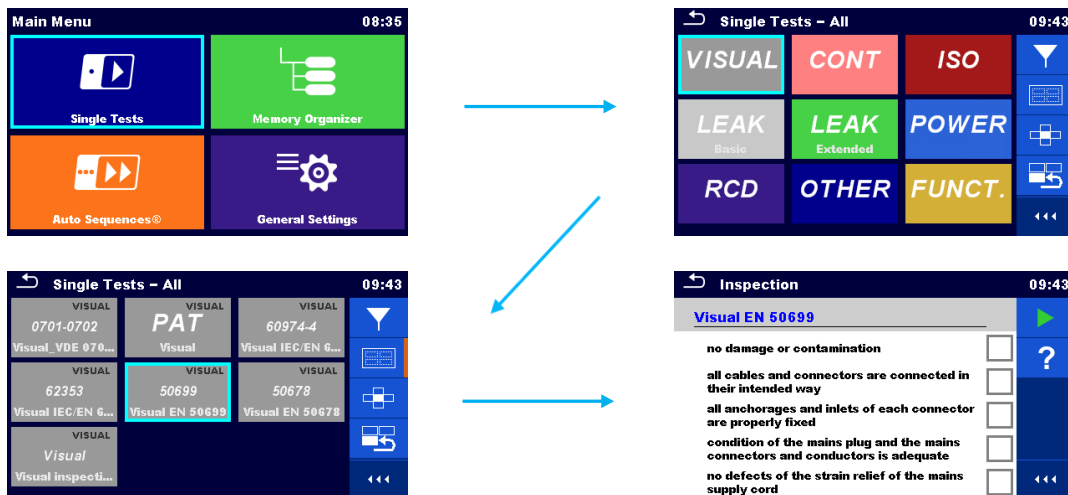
Main Menu 08:35

Single Tests

Memory Organizer

Auto Sequences®

General Settings

Single Tests – All 09:43

VISUAL

CONT

ISO

LEAK
Basic

LEAK
Extended

POWER

RCD

OTHER

FUNCT.

Single Tests – All 09:43

VISUAL
0701-0702
Visual_VDE 070...

VISUAL
PAT
Visual

VISUAL
60974-4
Visual IEC/EN 6...

VISUAL
62353
Visual IEC/EN 6...

VISUAL
50699
Visual EN 50699

VISUAL
50678
Visual EN 50678

VISUAL
Visual
Visual inspecti...

Inspection 09:43

Visual EN 50699

no damage or contamination

all cables and connectors are connected in their intended way

all anchorages and inlets of each connector are properly fixed

condition of the mains plug and the mains connectors and conductors is adequate

no defects of the strain relief of the mains supply cord

?